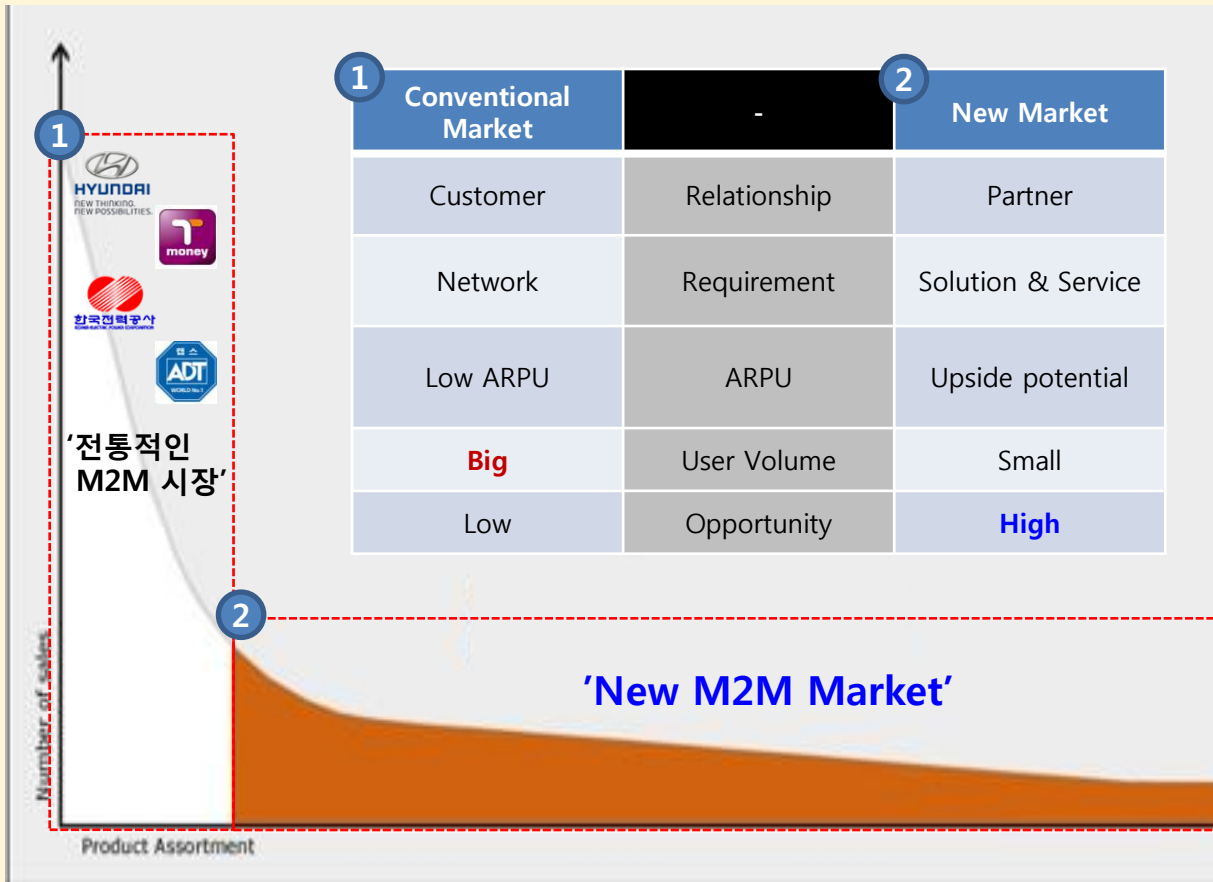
1

HYUNDAI
NEW THINKING.
NEW POSSIBILITIES.

T money

한국전력공사

캡스 ADT WORLD No.1

'전통적인 M2M 시장'

| 1 Conventional Market | - | 2 New Market |
|---|---|---|
| Customer | Relationship | Partner |
| Network | Requirement | Solution & Service |
| Low ARPU | ARPU | Upside potential |
| Big | User Volume | Small |
| Low | Opportunity | High |

2

'New M2M Market'

Number of sales

Product Assortment